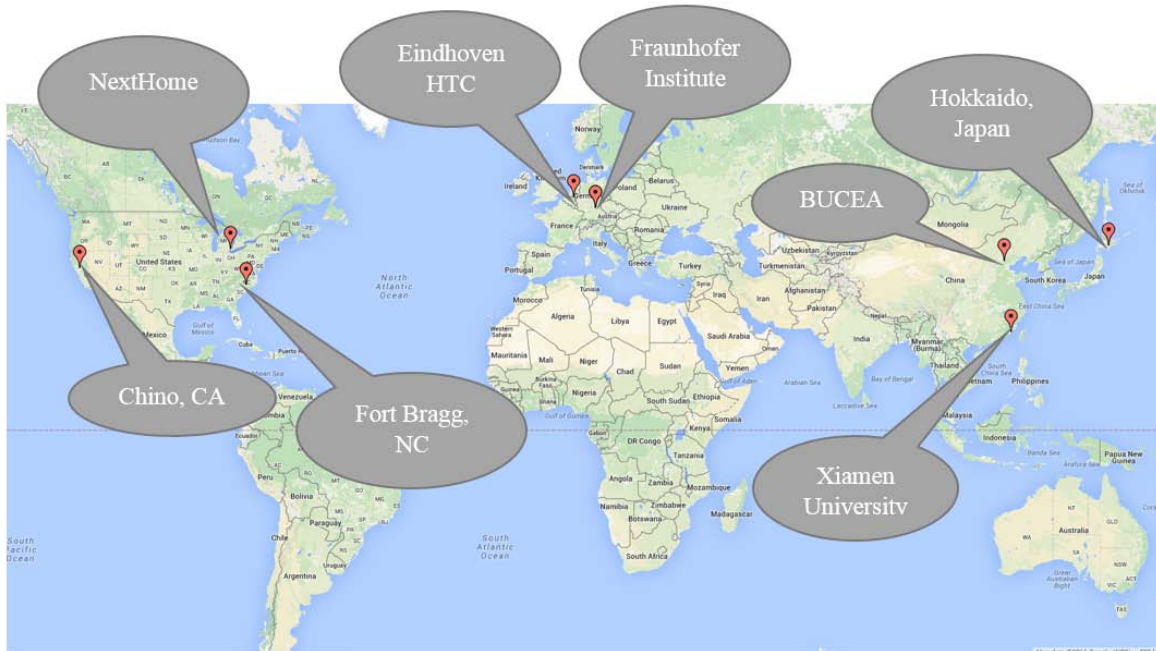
NextHome

Eindhoven HTC

Fraunhofer Institute

Hokkaido, Japan

BUCEA

Chino, CA

Fort Bragg, NC

Xiamen University

Norway
Ireland
Belarus
Ukraine
Poland
Austria
France
Romania
Spain
Portugal
Greece
Turkey
Tunisia
Morocco
Algeria
Libya
Egypt
Western Sahara
Mauritania
Mali
Niger
Chad
Sudan
Saudi Arabia
Oman
Yemen
Somalia
Ethiopia
Nigeria
South Sudan
Kenya
DR Congo
Tanzania
Angola
Zambia
Mozambique
Namibia
Botswana
Zimbabwe
Madagascar
South Africa
Syria
Iraq
Iran
Afghanistan
Pakistan
India
Turkmenistan
Uzbekistan
Kazakhstan
Kyrgyzstan
Mongolia
China
Nepal
Myanmar (Burma)
Thailand
Vietnam
Philippines
Malaysia
Indonesia
Papua New Guinea
South Korea
Japan
Sea of Japan
East China Sea
South China Sea
Sea of Okhotsk
Arabian Sea
Bay of Bengal
Laccadive Sea
Banda Sea
Australia
Great Australian Bight
United States
Mexico
Gulf of Mexico
Cuba
Puerto Rico
Venezuela
Colombia
Ecuador
Peru
Brazil
Bolivia
Paraguay
Chile
Uruguay
Argentina
North Atlantic Ocean
South Atlantic Ocean
South Pacific Ocean
Gulf of Guinea
Hudson Bay
Denmark
NT
WA
SA
QLD
NSW
VIC
ACT
TAS